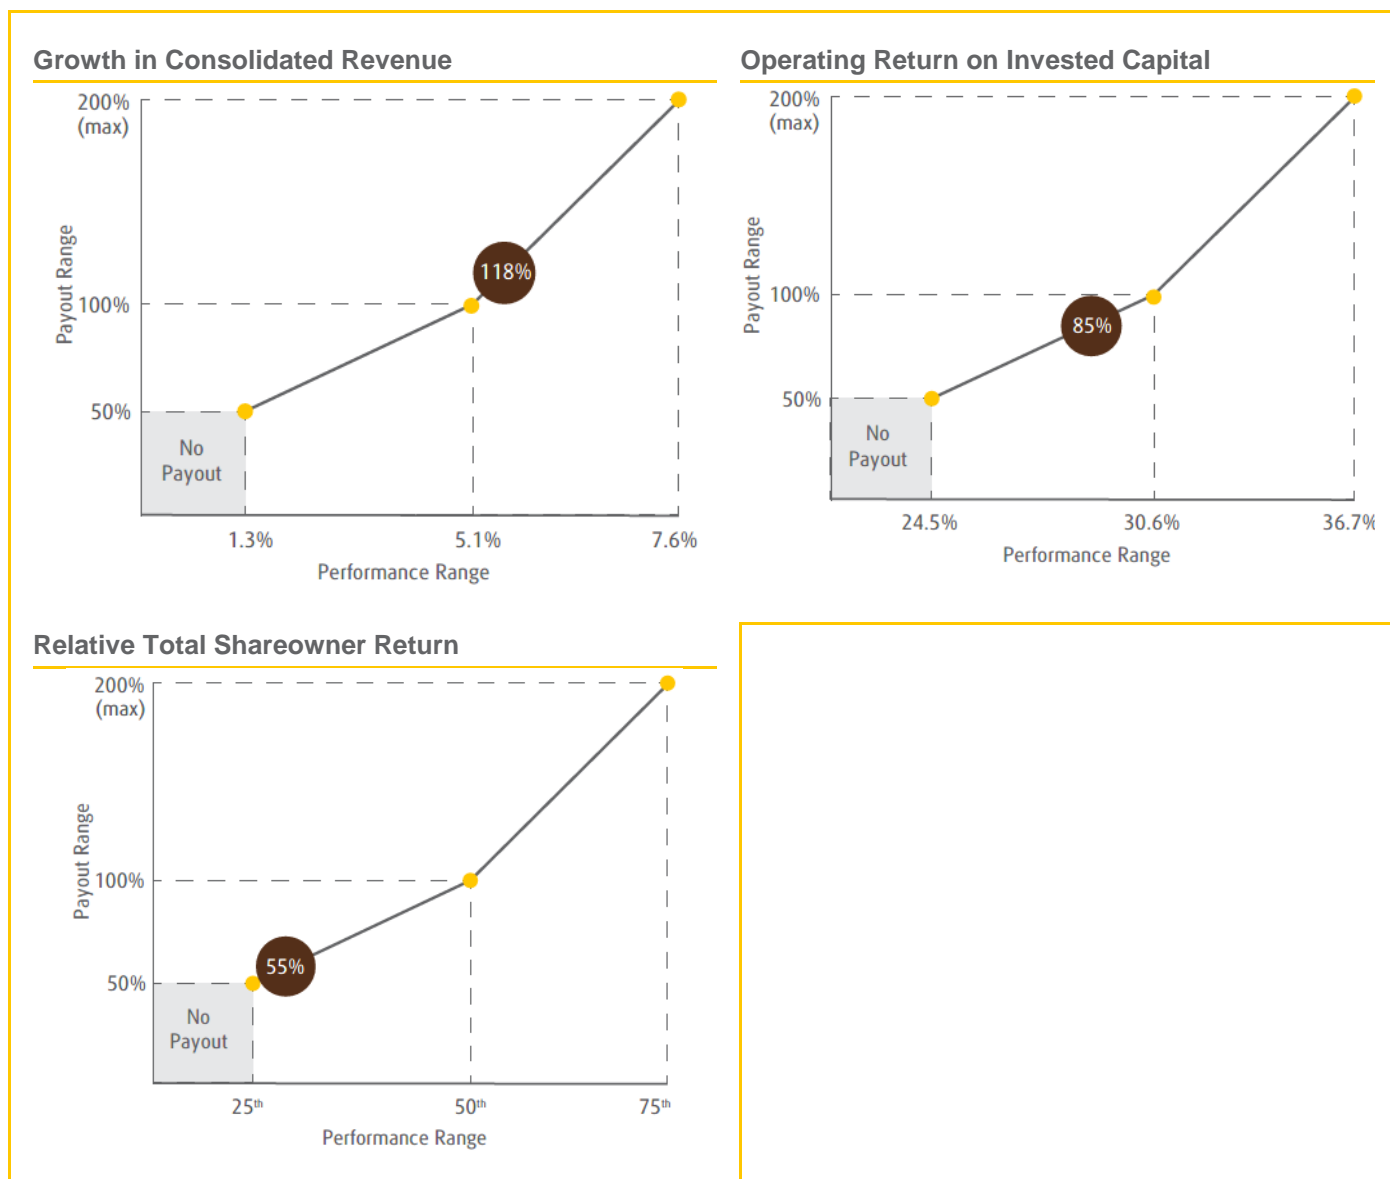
Growth in Consolidated Revenue

200%
(max)

Payout Range

118%

100%

50%

No Payout

1.3%

5.1%

7.6%

Performance Range

Operating Return on Invested Capital

200%
(max)

Payout Range

100%

85%

50%

No Payout

24.5%

30.6%

36.7%

Performance Range

Relative Total Shareowner Return

200%
(max)

Payout Range

100%

55%

50%

No Payout

$25^{th}$

$50^{th}$

$75^{th}$

Performance Range